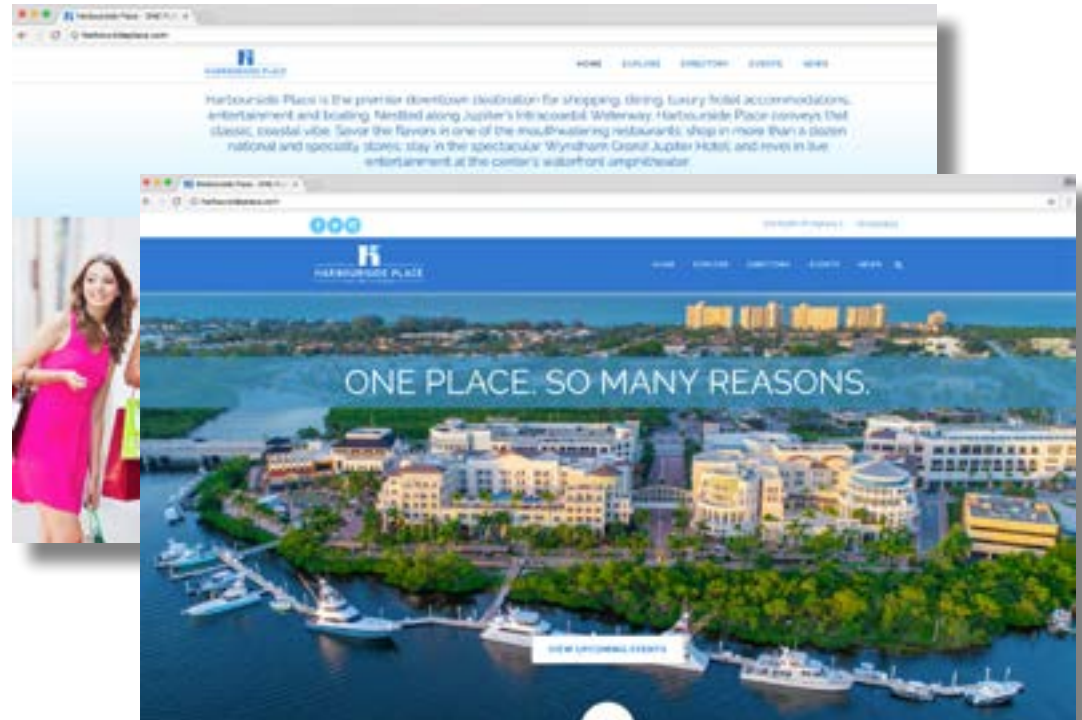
Harbourside Place - ONE PL

harboursideplace.com

HARBOURSIDE PLACE

HOME EXPLORE DIRECTORY EVENTS NEWS

Harbourside Place is the premier downtown destination for shopping, dining, luxury hotel accommodations, entertainment and boating. Nestled along Jupiter's Intracoastal Waterway, Harbourside Place conveys that classic, coastal vibe. Savor the flavors in one of the mouthwatering restaurants; shop in more than a dozen national and specialty stores; stay in the spectacular Wyndham Grand Jupiter Hotel; and revel in live entertainment at the center's waterfront amphitheater.

Harbourside Place - ONE PL

harboursideplace.com

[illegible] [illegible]

HARBOURSIDE PLACE

HOME EXPLORE DIRECTORY EVENTS NEWS

ONE PLACE. SO MANY REASONS.

VIEW UPCOMING EVENTS